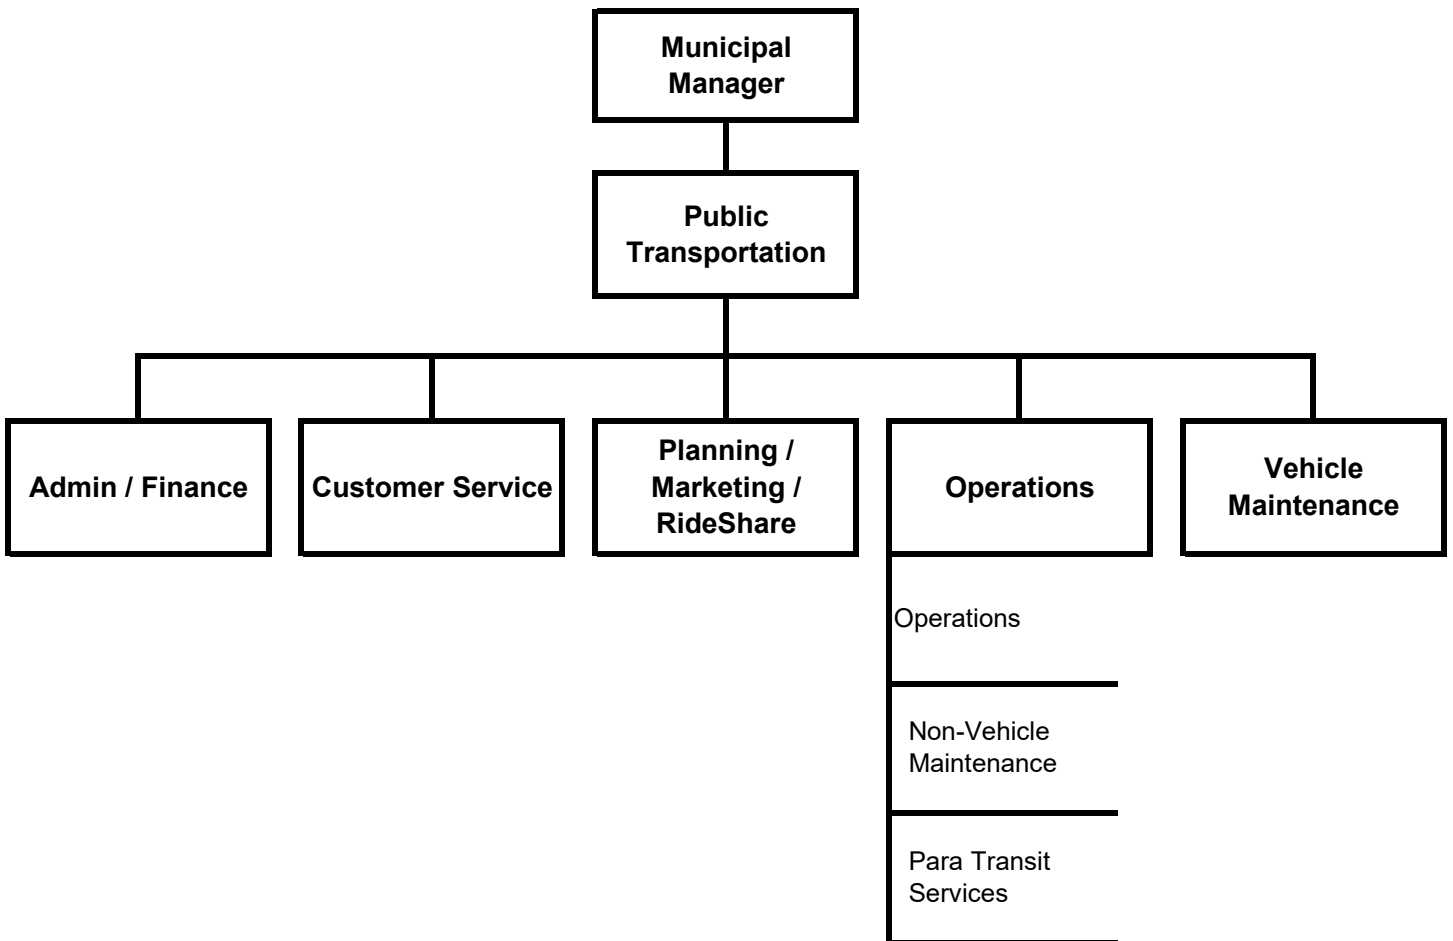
Municipal Manager

Public Transportation

Admin / Finance

Customer Service

Planning / Marketing / RideShare

Operations

Vehicle Maintenance

Operations

Non-Vehicle Maintenance

Para Transit Services